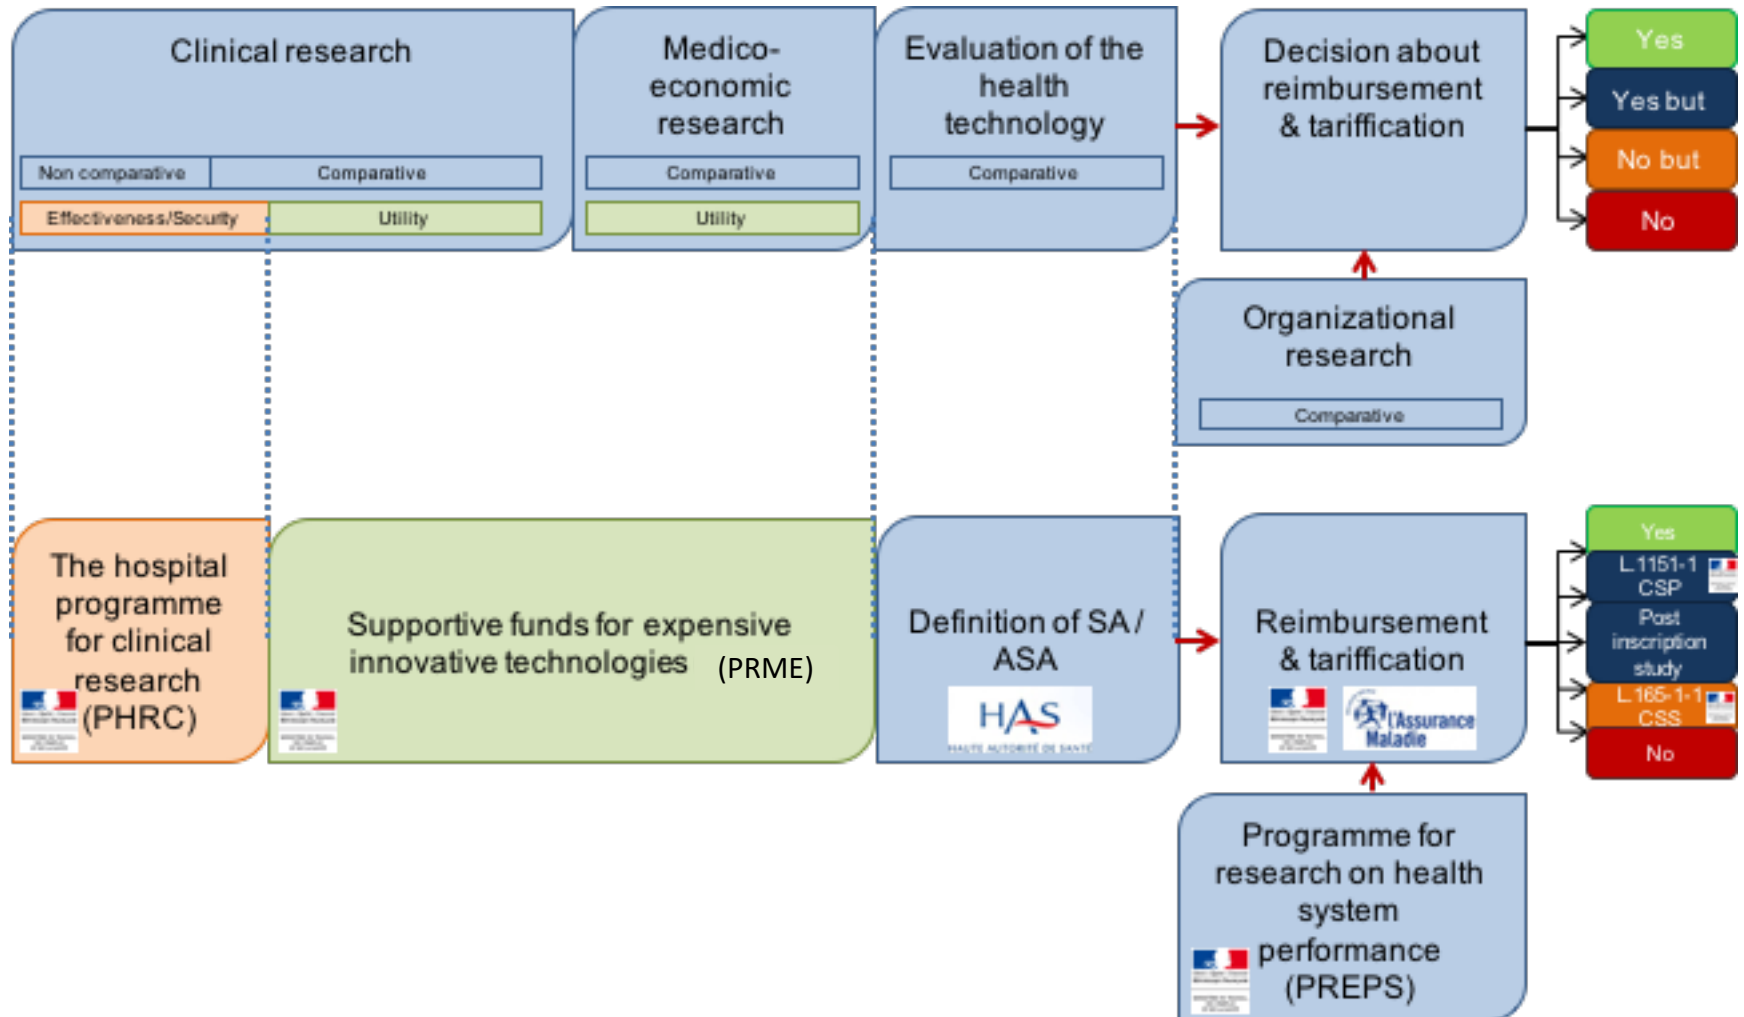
Clinical research

| Non comparative | Comparative |
|---|---|
| Effectiveness/Security | Utility |

Medico-economic research

Comparative

Utility

Evaluation of the health technology

Comparative

Decision about reimbursement & tariffication

Yes

Yes but

No but

No

Organizational research

Comparative

The hospital programme for clinical research (PHRC)

Supportive funds for expensive innovative technologies (PRME)

Definition of SA / ASA

HAS

HAUTE AUTORITÉ DE SANTÉ

Reimbursement & tariffication

L'Assurance Maladie

Yes

L 1151-1 CSP

Post inscription study

L 165-1-1 CSS

No

Programme for research on health system performance (PREPS)